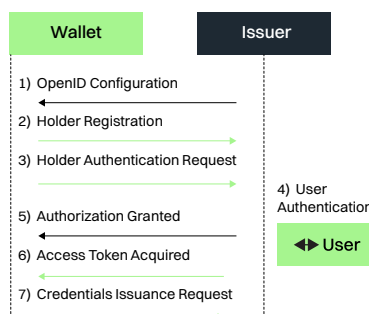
Wallet

Issuer

1) OpenID Configuration

2) Holder Registration

3) Holder Authentication Request

4) User Authenticatio

User

5) Authorization Granted

6) Access Token Acquired

7) Credentials Issuance Request